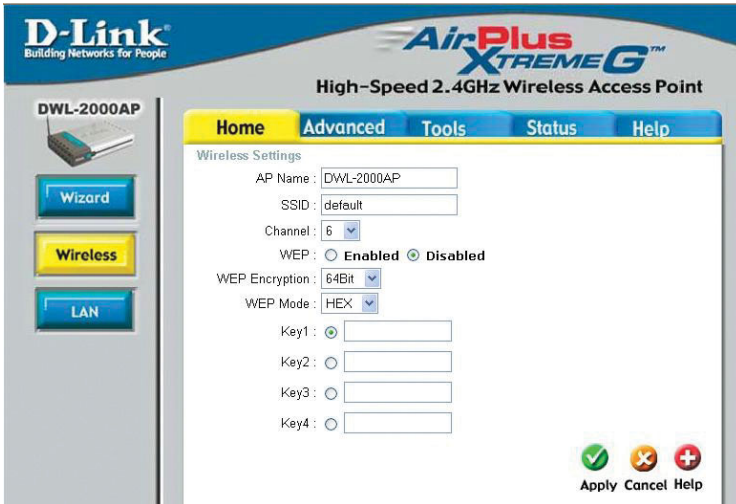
D-Link®
Building Networks for People

AirPlus XtremeG™
High-Speed 2.4GHz Wireless Access Point

DWL-2000AP

Wizard
Wireless
LAN

Home | Advanced | Tools | Status | Help

Wireless Settings

AP Name : DWL-2000AP
SSID : default
Channel : 6
WEP : Enabled Disabled
WEP Encryption : 64Bit
WEP Mode : HEX
Key1 :
Key2 :
Key3 :
Key4 :

Apply Cancel Help